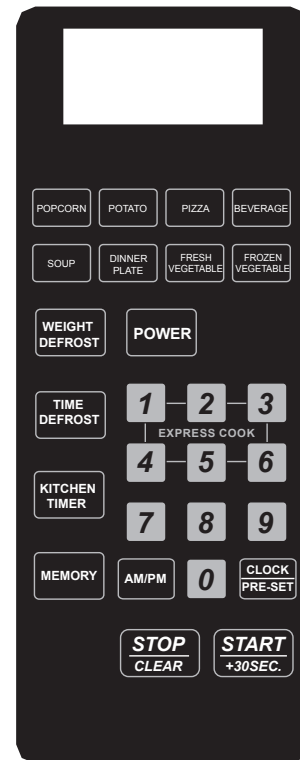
POPCORN POTATO PIZZA BEVERAGE

SOUP DINNER PLATE FRESH VEGETABLE FROZEN VEGETABLE

WEIGHT DEFROST

POWER

TIME DEFROST

1 2 3

EXPRESS COOK

4 5 6

KITCHEN TIMER

7 8 9

MEMORY

AM/PM

0

CLOCK PRE-SET

STOP CLEAR

START +30SEC.